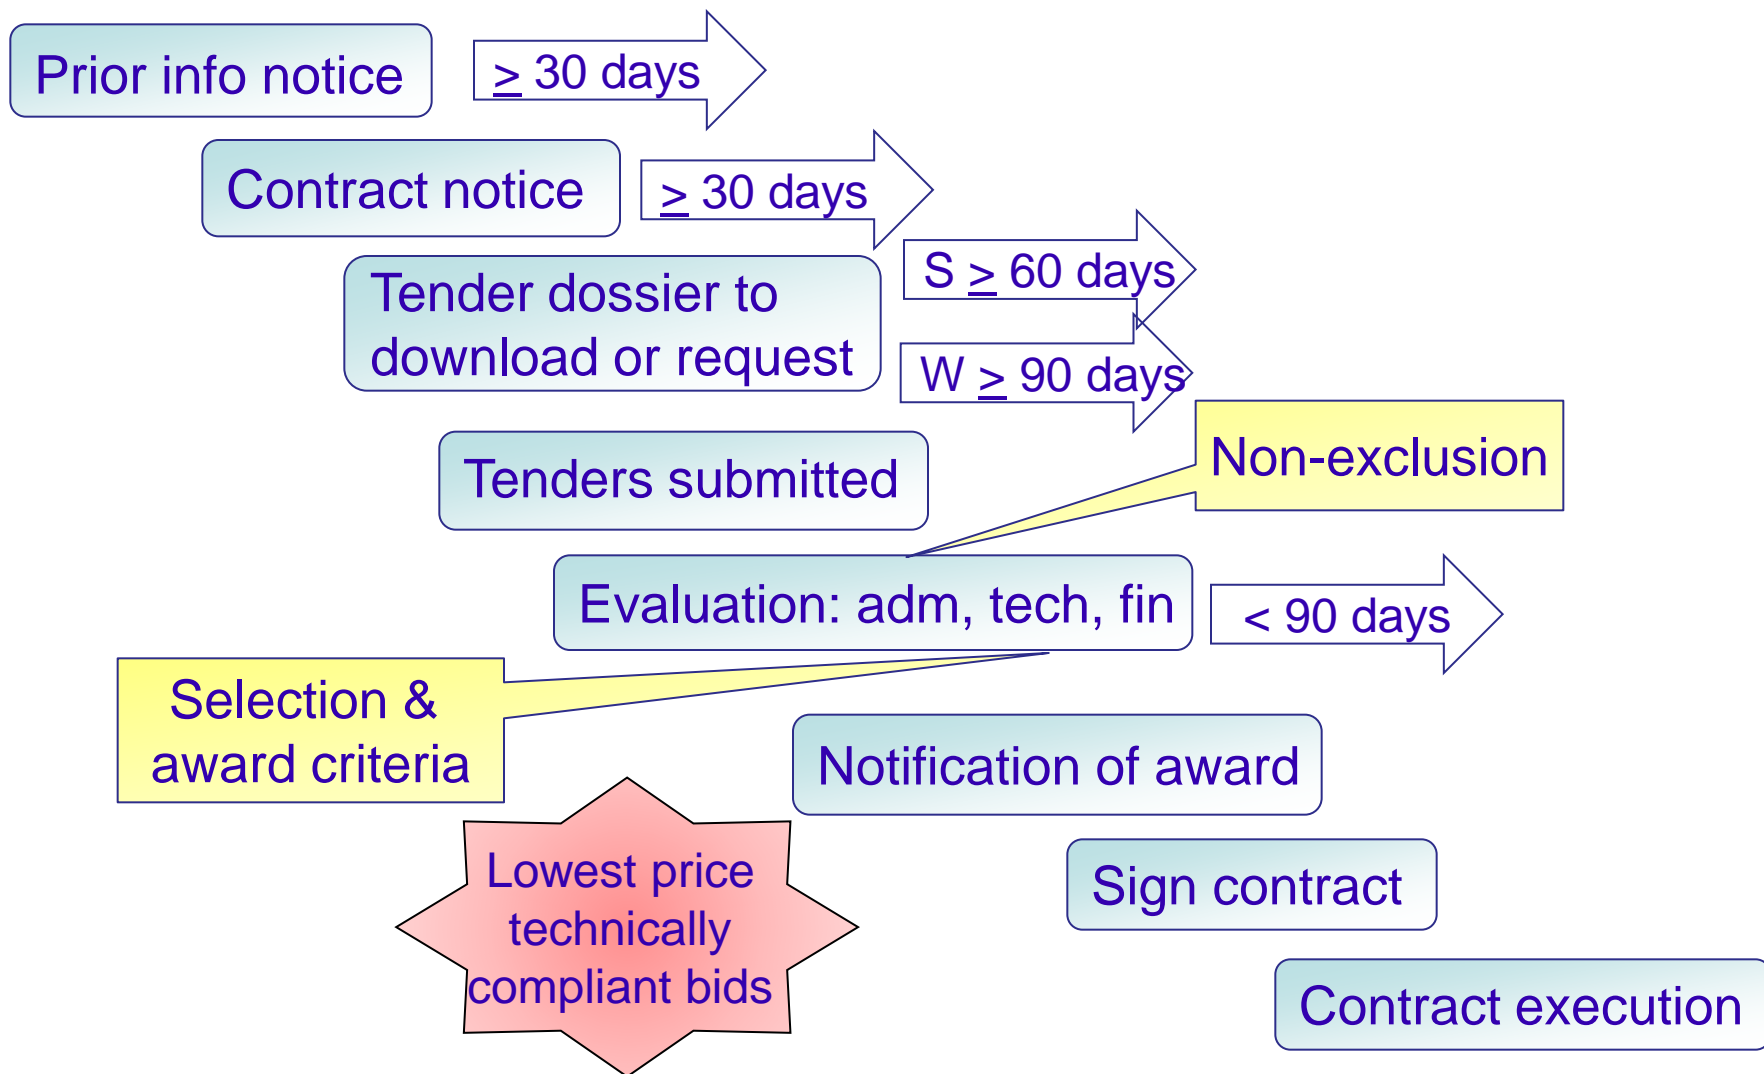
Prior info notice

$\geq$ 30 days

Contract notice

$\geq$ 30 days

Tender dossier to download or request

S $\geq$ 60 days

W $\geq$ 90 days

Tenders submitted

Non-exclusion

Evaluation: adm, tech, fin

< 90 days

Selection & award criteria

Notification of award

Lowest price technically compliant bids

Sign contract

Contract execution